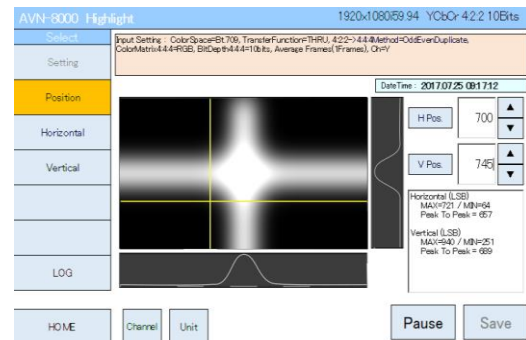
AVN-8000 Highlight

1920x1080/59.94 YCbCr 4:2:2 10Bits

Select

Setting

Position

Horizontal

Vertical

LOG

HOME

Input Setting : ColorSpace=Bt.709, TransferFunction=THRU, 4:2:2->4:4:4Method=OddEvenDuplicate, ColorMatrix4:4:4=RGB, BitDepth4:4:4=10bits, Average Frames(1Frames), Ch=Y

DateTime : 2017.07.25 09:17:12

H Pos.

700

V Pos.

745

Horizontal (LSB)
MAX=721 / MIN=64
Peak To Peak = 657

Vertical (LSB)
MAX=940 / MIN=251
Peak To Peak = 689

Channel

Unit

Pause

Save